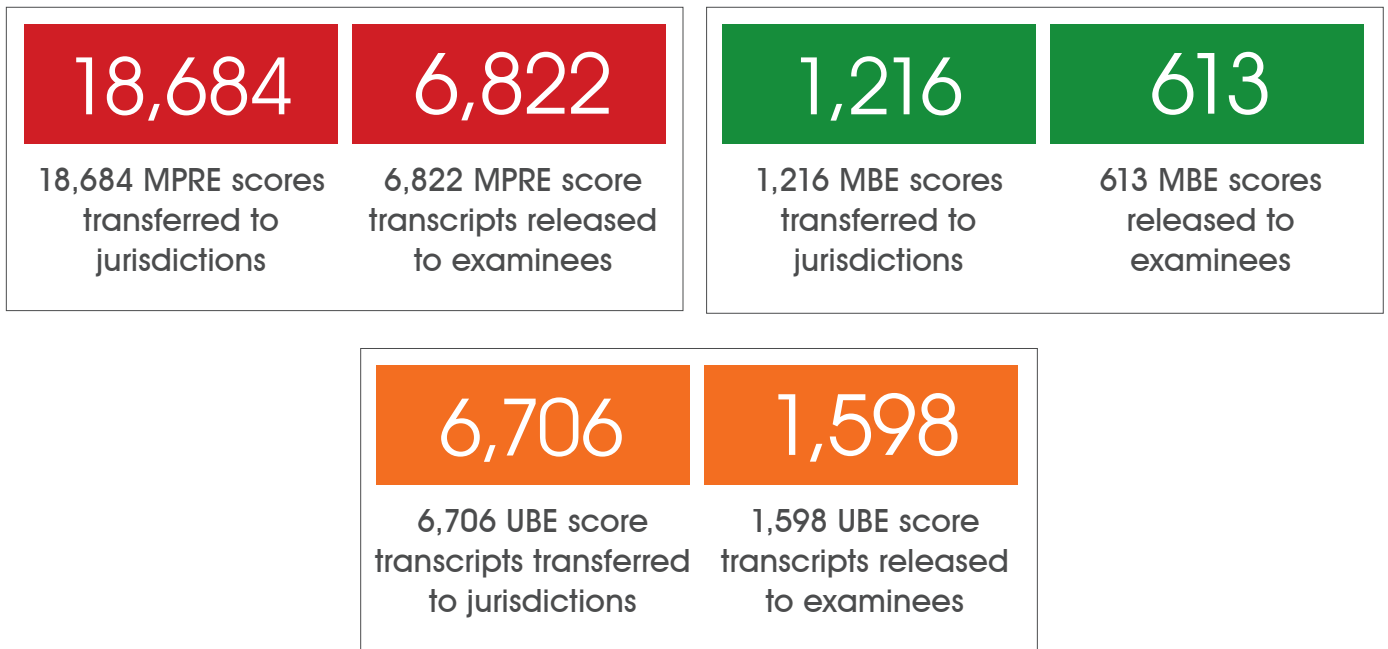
18,684

18,684 MPRE scores transferred to jurisdictions

6,822

6,822 MPRE score transcripts released to examinees

1,216

1,216 MBE scores transferred to jurisdictions

613

613 MBE scores released to examinees

6,706

6,706 UBE score transcripts transferred to jurisdictions

1,598

1,598 UBE score transcripts released to examinees